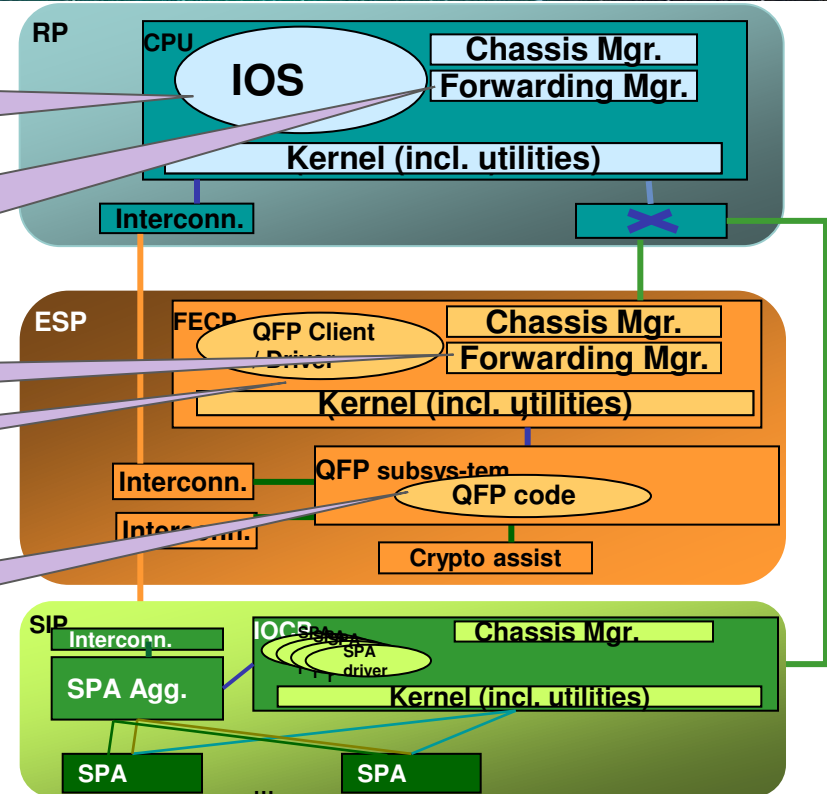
RP

CPU

IOS

Chassis Mgr.

Forwarding Mgr.

Kernel (incl. utilities)

Interconn.

ESP

FECP

QFP Client / Driver

Chassis Mgr.

Forwarding Mgr.

Kernel (incl. utilities)

Interconn.

QFP subsys-tem

QFP code

Interconn.

Crypto assist

SIP

Interconn.

IOCP

SPA driver

Chassis Mgr.

SPA Agg.

Kernel (incl. utilities)

SPA

SPA